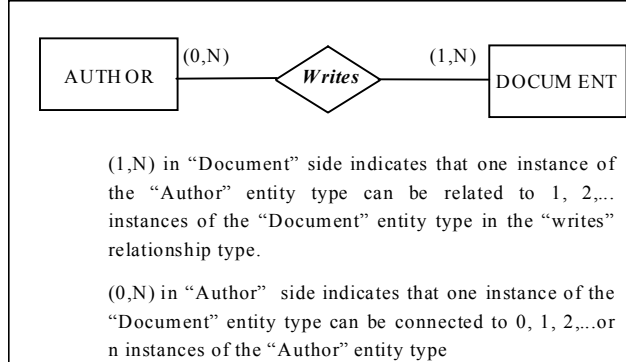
AUTHOR (0,N) Writes (1,N) DOCUMENT

(1,N) in "Document" side indicates that one instance of the "Author" entity type can be related to 1, 2,.. instances of the "Document" entity type in the "writes" relationship type.

(0,N) in "Author" side indicates that one instance of the "Document" entity type can be connected to 0, 1, 2,...or n instances of the "Author" entity type